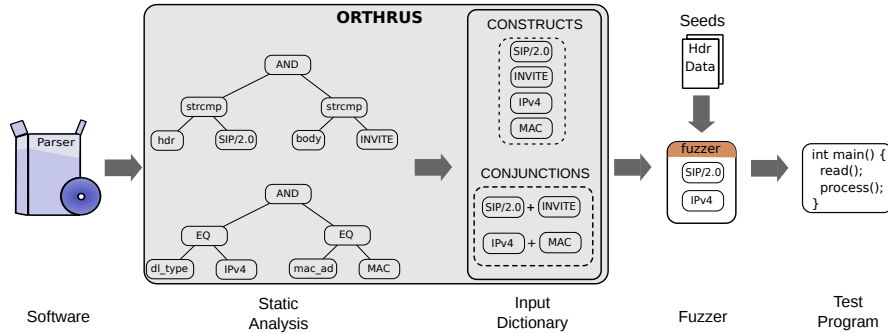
Parser

ORTHRUS

AND

strcmp

strcmp

hdr

SIP/2.0

body

INVITE

AND

EQ

EQ

dl_type

IPv4

mac_ad

MAC

CONSTRUCTS

SIP/2.0

INVITE

IPv4

MAC

CONJUNCTIONS

SIP/2.0 + INVITE

IPv4 + MAC

Seeds

Hdr
Data

fuzzer

SIP/2.0

IPv4

int main() {
read();
process();
}

Software

Static
Analysis

Input
Dictionary

Fuzzer

Test
Program